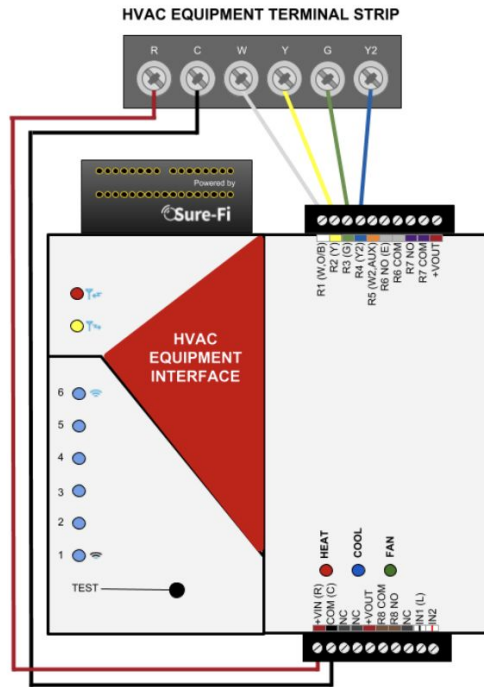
HVAC EQUIPMENT TERMINAL STRIP

R C W Y G Y2

Powered by
Sure-Fi

R1 (W,O/B)
R2 (Y)
R3 (G)
R4 (Y2)
R5 (W2,AUX)
R6 NO (E)
R6 COM
R7 NO
R7 COM
+VOUT

HVAC EQUIPMENT INTERFACE

6
5
4
3
2
1

TEST

HEAT
COOL
FAN

+VIN (R)
COM (C)
NC
NC
+VOUT
R8 COM
R8 NO
NC
IN1 (L)
IN2